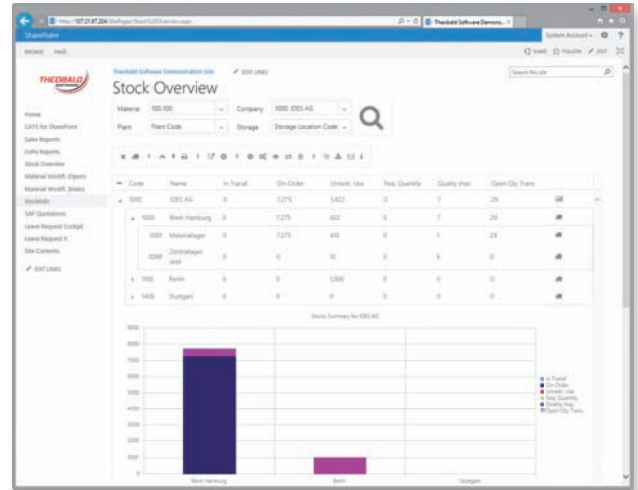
http://107.21.87.204/SitePages/Stock%20Overview.aspx
Theobald Software Demons...
SharePoint
System Account
BROWSE PAGE
SHARE FOLLOW EDIT

THEOBALD SOFTWARE

Theobald Software Demonstration Site EDIT LINKS
Stock Overview
Search this site

Material 100-100 Company 1000 IDES AG
Plant Plant Code Storage Storage Location Code

Home
CATS for SharePoint
Sales Reports
CoPa Reports
Stock Overview
Material Workfl. (Open)
Material Workfl. (Interv)
Stocklists
SAP Quotations
Leave Request Cockpit
Leave Request II
Site Contents
EDIT LINKS

| Code | Name | In Transit | On Order | Unrestr. Use | Req. Quantity | Quality Insp. | Open Qty Trans. |
|---|---|---|---|---|---|---|---|
| 1000 | IDES AG | 0 | 7,275 | 5,422 | 0 | 7 | 29 |
| 1000 | Werk Hamburg | 0 | 7,275 | 422 | 0 | 7 | 29 |
| 0001 | Materiallager | 0 | 7,275 | 410 | 0 | 1 | 29 |
| 0088 | Zentrallager WM | 0 | 0 | 12 | 0 | 6 | 0 |
| 1100 | Berlin | 0 | 0 | 5,000 | 0 | 0 | 0 |
| 1400 | Stuttgart | 0 | 0 | 0 | 0 | 0 | 0 |

Stock Summary for IDES AG
9000
8000
7000
6000
5000
4000
3000
2000
1000
0
Werk Hamburg
Berlin
Stuttgart

In Transit
On Order
Unrestr. Use
Req. Quantity
Quality Insp.
Open Qty Trans.